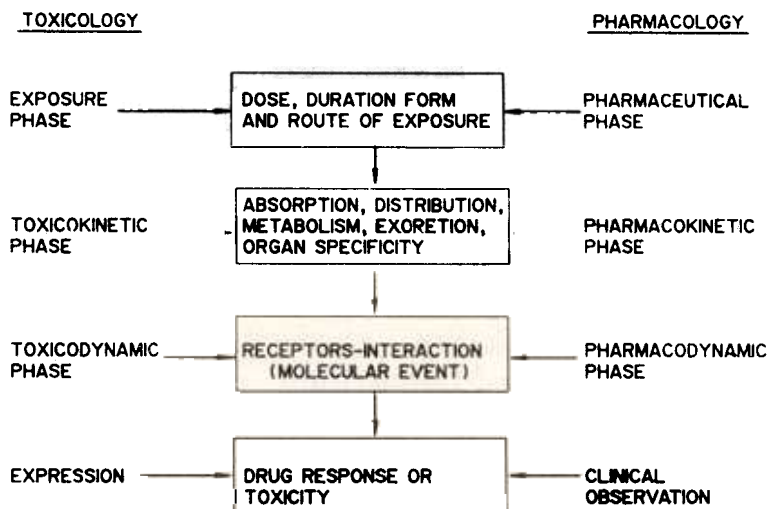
TOXICOLOGY

PHARMACOLOGY

EXPOSURE PHASE

DOSE, DURATION FORM AND ROUTE OF EXPOSURE

PHARMACEUTICAL PHASE

TOXICOKINETIC PHASE

ABSORPTION, DISTRIBUTION, METABOLISM, EXORETION, ORGAN SPECIFICITY

PHARMACOKINETIC PHASE

TOXICODYNAMIC PHASE

RECEPTORS-INTERACTION (MOLECULAR EVENT)

PHARMACODYNAMIC PHASE

EXPRESSION

DRUG RESPONSE OR TOXICITY

CLINICAL OBSERVATION